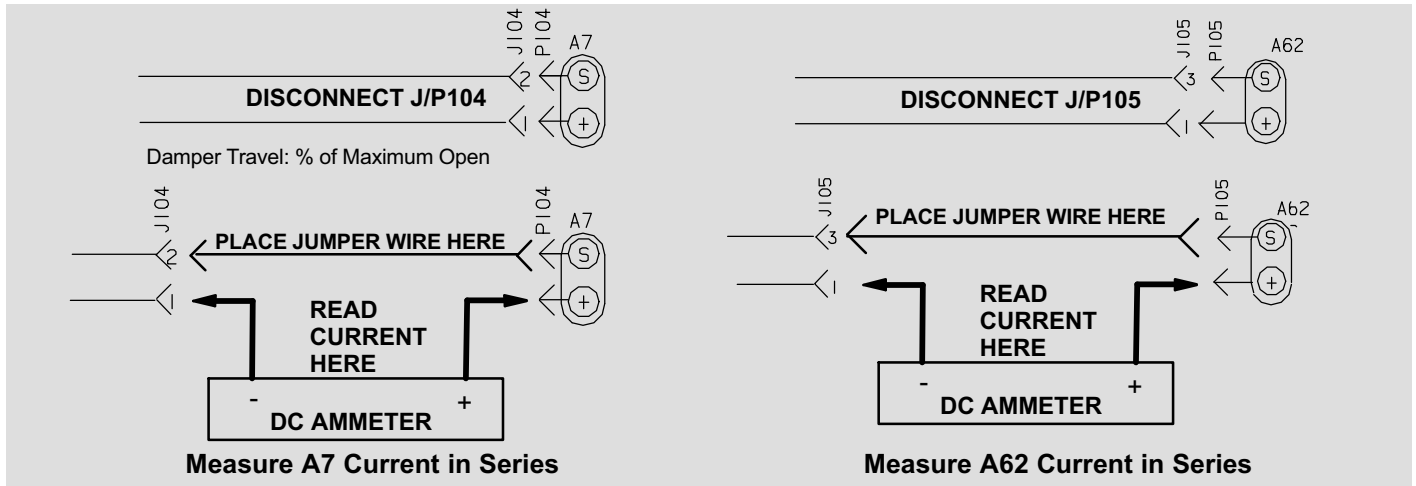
J104
P104
A7
2
S
DISCONNECT J/P104
1
+

Damper Travel: % of Maximum Open

J104
P104
A7
2
PLACE JUMPER WIRE HERE
S
1
+
READ CURRENT HERE
-
+
DC AMMETER
Measure A7 Current in Series

J105
P105
A62
3
S
DISCONNECT J/P105
1
+

J105
P105
A62
3
PLACE JUMPER WIRE HERE
S
1
+
READ CURRENT HERE
-
+
DC AMMETER
Measure A62 Current in Series